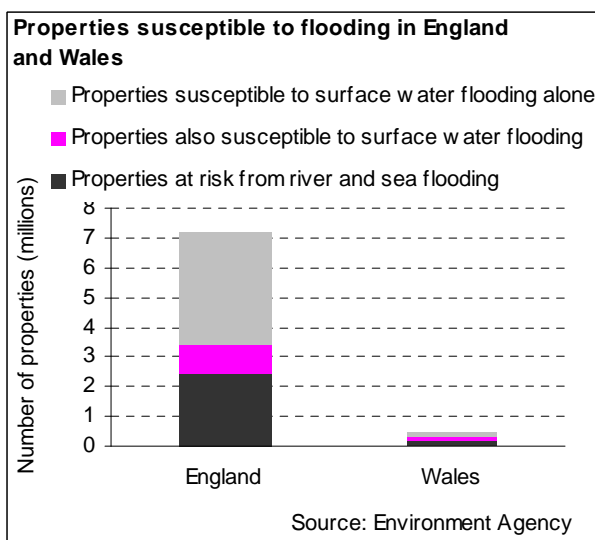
Properties susceptible to flooding in England and Wales

Properties susceptible to surface w ater flooding alone

Properties also susceptible to surface w ater flooding

Properties at risk from river and sea flooding

Number of properties (millions)

8
7
6
5
4
3
2
1
0

England

Wales

Source: Environment Agency